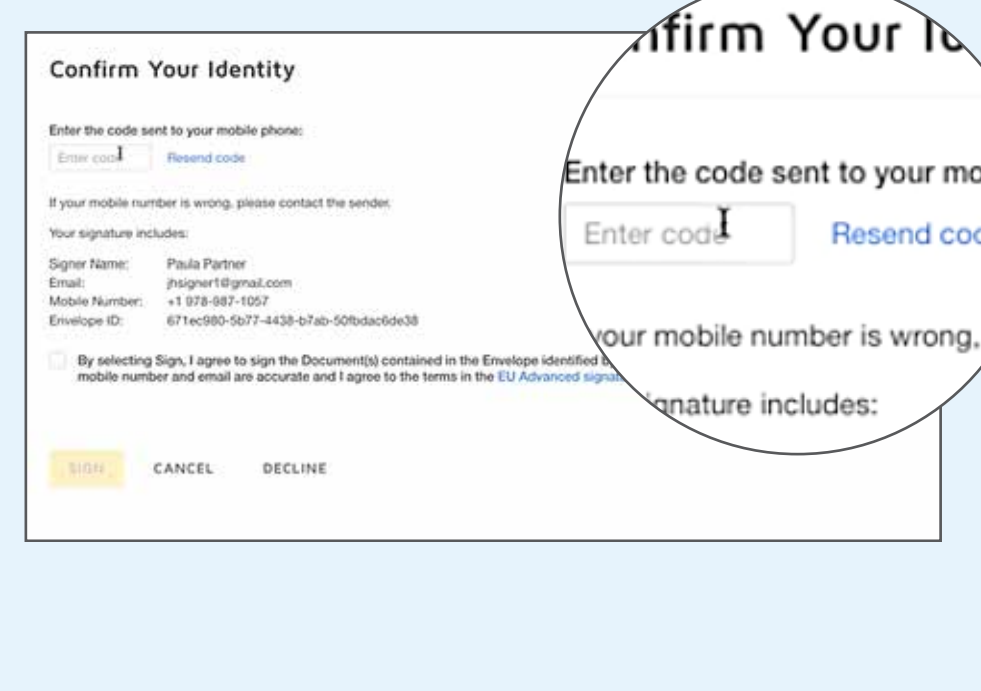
Confirm Your Identity

Enter the code sent to your mobile phone:

Enter code Resend code

If your mobile number is wrong, please contact the sender.

Your signature includes:

| | |
|---|---|
| Signer Name: | Paula Partner |
| Email: | jhsigner1@gmail.com |
| Mobile Number: | +1 978-987-1057 |
| Envelope ID: | 671ec980-5b77-4438-b7ab-50fbdac6de38 |

By selecting Sign, I agree to sign the Document(s) contained in the Envelope identified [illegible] mobile number and email are accurate and I agree to the terms in the EU Advanced signat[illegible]

SIGN CANCEL DECLINE

nfirm Your Id

Enter the code sent to your mo

Enter code Resend coc

your mobile number is wrong,

ignature includes: